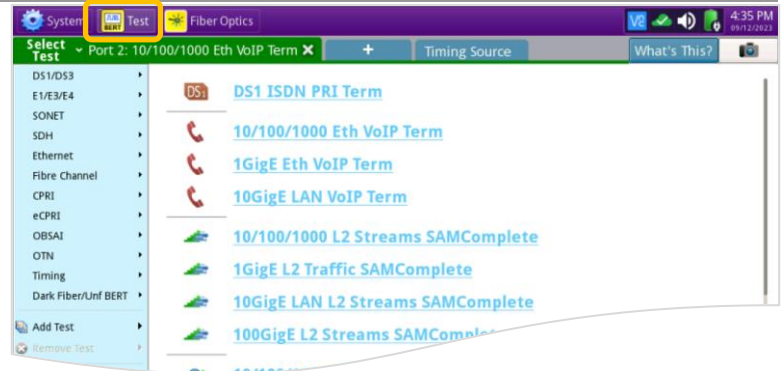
System | SUB BERT Test | Fiber Optics | V2 | 4:35 PM 09/12/2023

Select Test | Port 2: 10/100/1000 Eth VoIP Term ✕ | + | Timing Source | What's This?

DS1/DS3
E1/E3/E4
SONET
SDH
Ethernet
Fibre Channel
CPRI
eCPRI
OBSAI
OTN
Timing
Dark Fiber/Unf BERT

Add Test
Remove Test

DS1 DS1 ISDN PRI Term

10/100/1000 Eth VoIP Term

1GigE Eth VoIP Term

10GigE LAN VoIP Term

10/100/1000 L2 Streams SAMComplete

1GigE L2 Traffic SAMComplete

10GigE LAN L2 Streams SAMComplete

100GigE L2 Streams SAMComple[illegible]